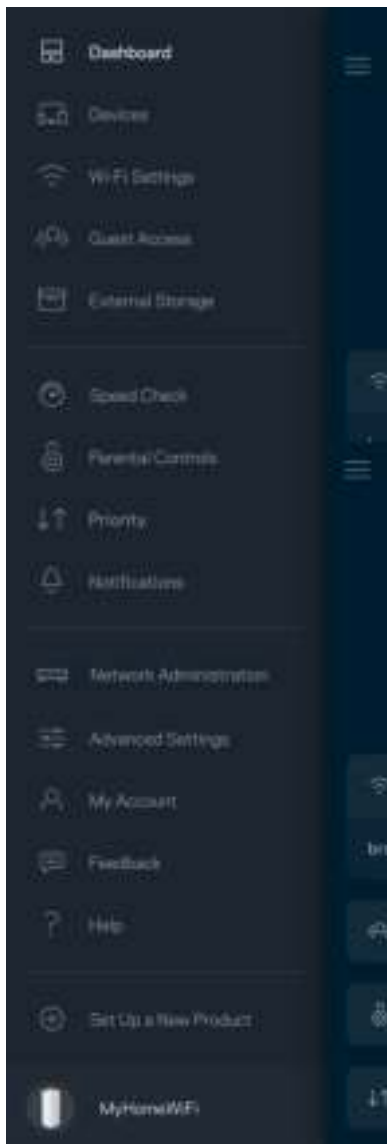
Dashboard
Devices
Wi-Fi Settings
Guest Access
External Storage
Speed Check
Parental Controls
Priority
Notifications
Network Administration
Advanced Settings
My Account
Feedback
Help
Set Up a New Product
MyHomeWiFi
bri